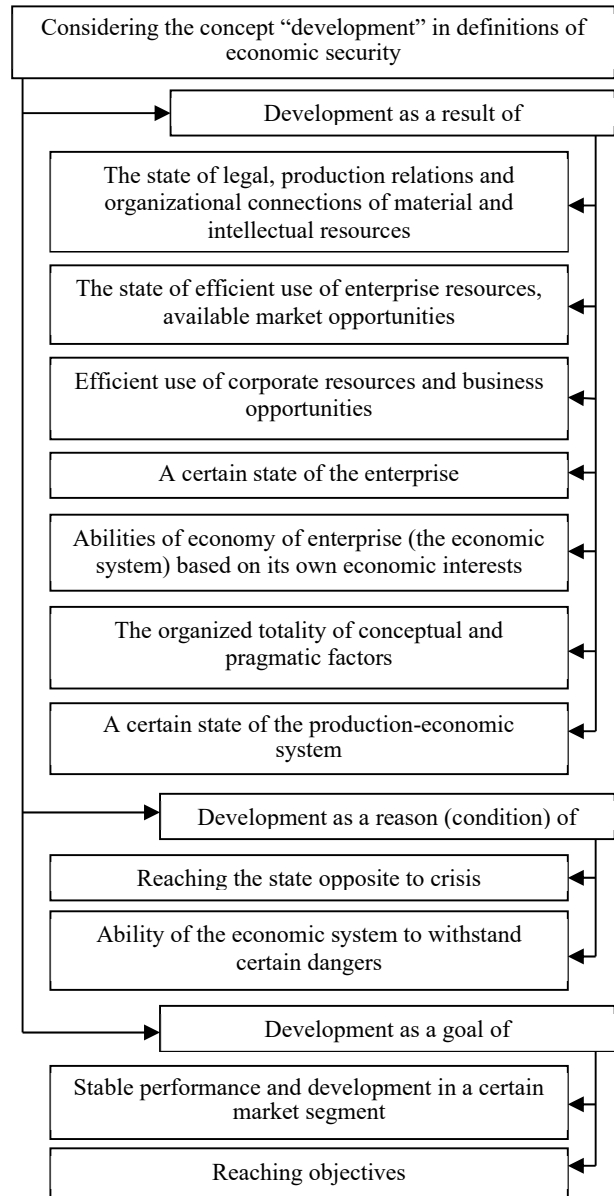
Considering the concept “development” in definitions of economic security

Development as a result of

The state of legal, production relations and organizational connections of material and intellectual resources

The state of efficient use of enterprise resources, available market opportunities

Efficient use of corporate resources and business opportunities

A certain state of the enterprise

Abilities of economy of enterprise (the economic system) based on its own economic interests

The organized totality of conceptual and pragmatic factors

A certain state of the production-economic system

Development as a reason (condition) of

Reaching the state opposite to crisis

Ability of the economic system to withstand certain dangers

Development as a goal of

Stable performance and development in a certain market segment

Reaching objectives